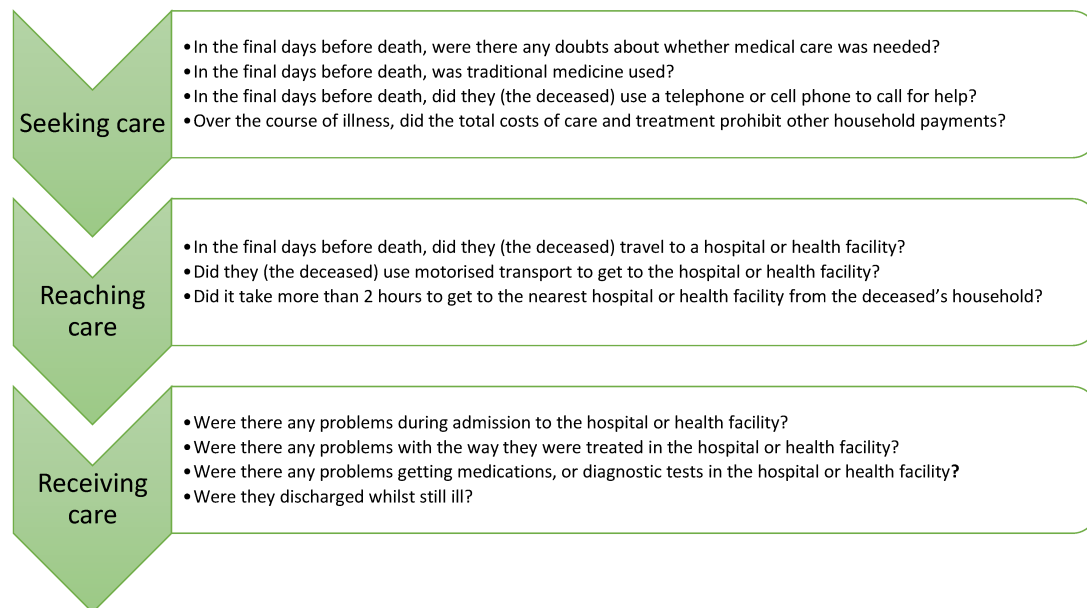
Seeking care

• In the final days before death, were there any doubts about whether medical care was needed?
• In the final days before death, was traditional medicine used?
• In the final days before death, did they (the deceased) use a telephone or cell phone to call for help?
• Over the course of illness, did the total costs of care and treatment prohibit other household payments?

Reaching care

• In the final days before death, did they (the deceased) travel to a hospital or health facility?
• Did they (the deceased) use motorised transport to get to the hospital or health facility?
• Did it take more than 2 hours to get to the nearest hospital or health facility from the deceased's household?

Receiving care

• Were there any problems during admission to the hospital or health facility?
• Were there any problems with the way they were treated in the hospital or health facility?
• Were there any problems getting medications, or diagnostic tests in the hospital or health facility?
• Were they discharged whilst still ill?